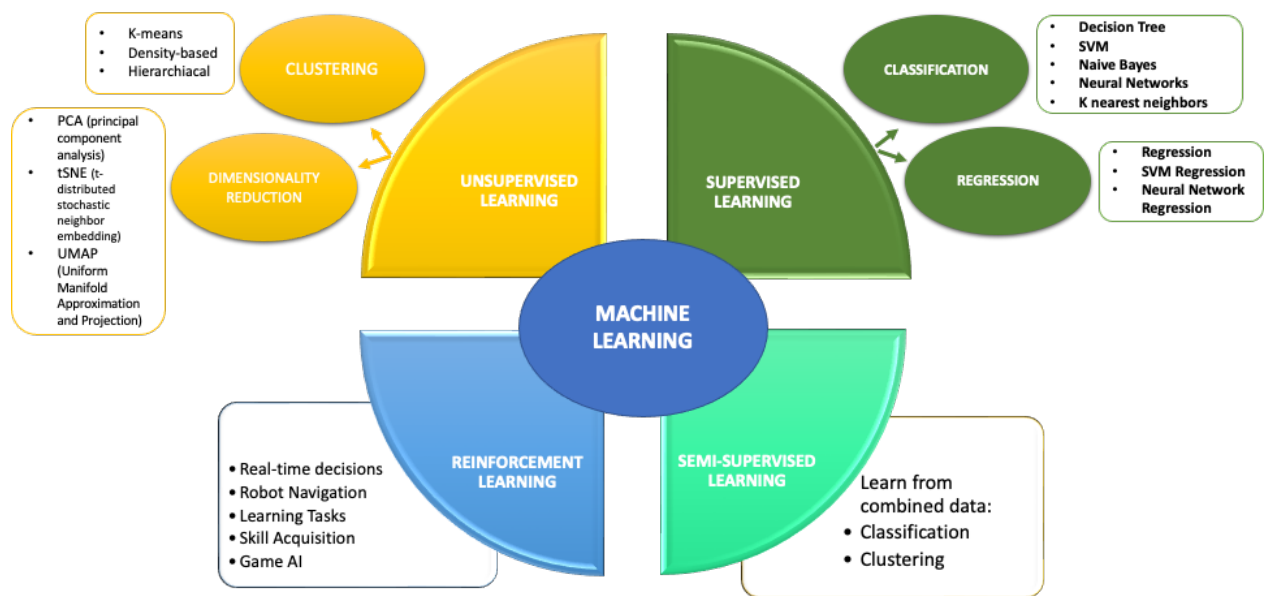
- K-means
- Density-based
- Hierarchiacal

CLUSTERING

- PCA (principal component analysis)
- tSNE (t-distributed stochastic neighbor embedding)
- UMAP (Uniform Manifold Approximation and Projection)

DIMENSIONALITY REDUCTION

UNSUPERVISED LEARNING

CLASSIFICATION

- Decision Tree
- SVM
- Naive Bayes
- Neural Networks
- K nearest neighbors

REGRESSION

- Regression
- SVM Regression
- Neural Network Regression

SUPERVISED LEARNING

MACHINE LEARNING

- Real-time decisions
- Robot Navigation
- Learning Tasks
- Skill Acquisition
- Game AI

REINFORCEMENT LEARNING

SEMI-SUPERVISED LEARNING

Learn from combined data:
- Classification
- Clustering